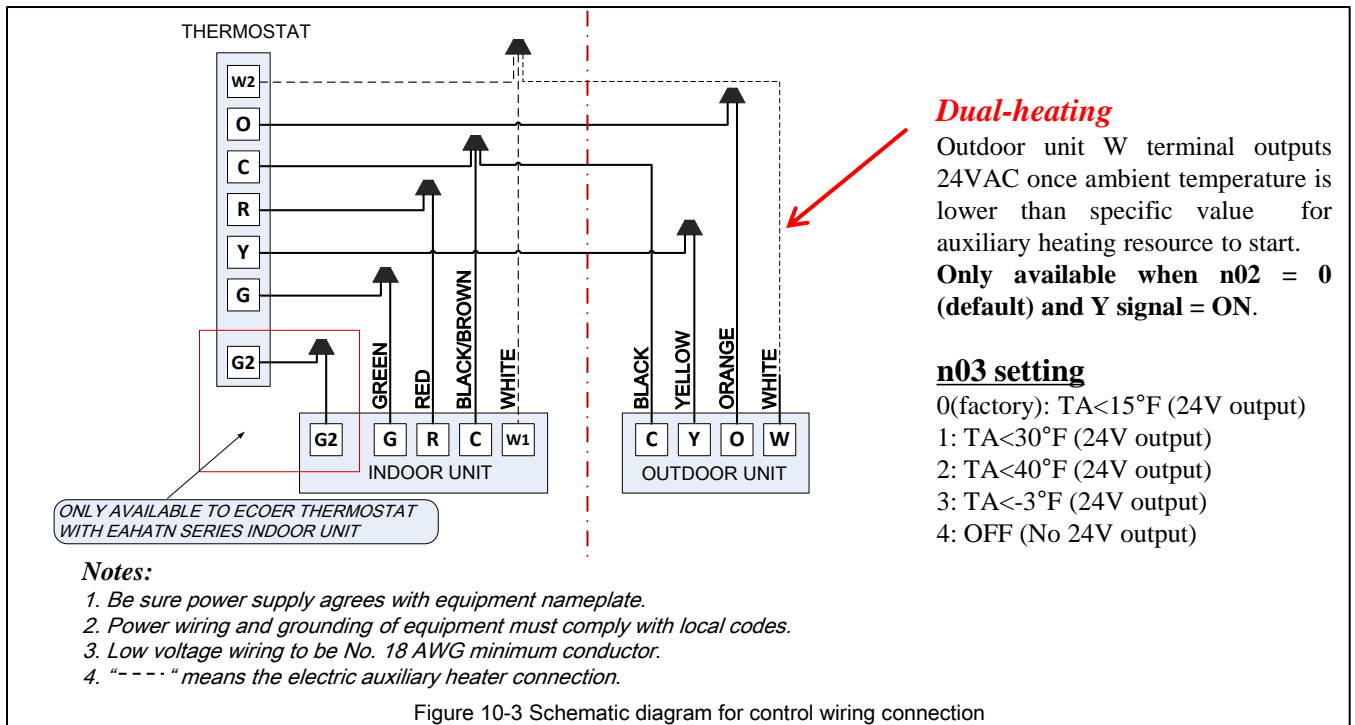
THERMOSTAT

W2
O
C
R
Y
G
G2

GREEN
RED
BLACK/BROWN
WHITE

G2 G R C W1
INDOOR UNIT

BLACK
YELLOW
ORANGE
WHITE

C Y O W
OUTDOOR UNIT

ONLY AVAILABLE TO ECOER THERMOSTAT WITH EAHATN SERIES INDOOR UNIT

Dual-heating
Outdoor unit W terminal outputs 24VAC once ambient temperature is lower than specific value for auxiliary heating resource to start.
Only available when n02 = 0 (default) and Y signal = ON.

n03 setting
0(factory): TA<15°F (24V output)
1: TA<30°F (24V output)
2: TA<40°F (24V output)
3: TA<-3°F (24V output)
4: OFF (No 24V output)

Notes:
1. Be sure power supply agrees with equipment nameplate.
2. Power wiring and grounding of equipment must comply with local codes.
3. Low voltage wiring to be No. 18 AWG minimum conductor.
4. "- - - -" means the electric auxiliary heater connection.

Figure 10-3 Schematic diagram for control wiring connection